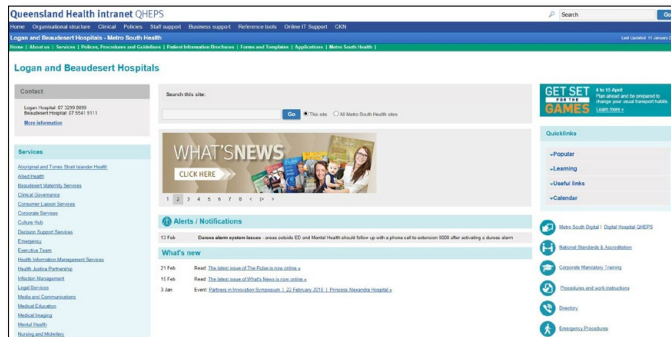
Queensland Health intranet QHEPS

Search Go

Home | Organisational structure | Clinical | Policies | Staff support | Business support | Reference tools | Online IT Support | CKN

Logan and Beaudesert Hospitals - Metro South Health

Last Updated: 11 January 2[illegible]

Home | About us | Services | Policies, Procedures and Guidelines | Patient Information Brochures | Forms and Templates | Applications | Metro South Health |

Logan and Beaudesert Hospitals

Contact

Logan Hospital: 07 3299 8899
Beaudesert Hospital: 07 5541 9111

More information

Services

Aboriginal and Torres Strait Islander Health
Allied Health
Beaudesert Maternity Services
Clinical Governance
Consumer Liaison Services
Corporate Services
Culture Hub
Decision Support Services
Emergency
Executive Team
Health Information Management Services
Health Justice Partnership
Infection Management
Legal Services
Media and Communications
Medical Education
Medical Imaging
Mental Health
Nursing and Midwifery

Search this site:

Go This site All Metro South Health sites

WHAT'S NEWS

CLICK HERE

1 2 3 4 5 6 7 8 < | > >

Alerts / Notifications

12 Feb Duress alarm system issues - areas outside ED and Mental Health should follow up with a phone call to extension 8009 after activating a duress alarm

What's new

21 Feb Read: The latest issue of The Pulse is now online »
15 Feb Read: The latest issue of What's News is now online »
3 Jan Event: Partners in Innovation Symposium | 22 February 2018 | Princess Alexandra Hospital »

GET SET FOR THE GAMES

4 to 15 April
Plan ahead and be prepared to change your usual transport habits
Learn more »

Quicklinks

»Popular
»Learning
»Useful links
»Calendar

Metro South Digital | Digital Hospital QHEPS
National Standards & Accreditation
Corporate Mandatory Training
Procedures and work instructions
Directory
Emergency Procedures